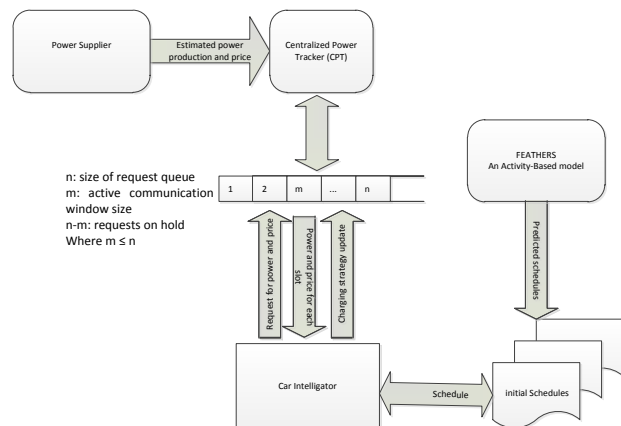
Power Supplier

Estimated power production and price

Centralized Power Tracker (CPT)

n: size of request queue
m: active communication window size
n-m: requests on hold
Where m ≤ n

| 1 | 2 | m | ... | n | |
|---|---|---|---|---|---|

FEATHERS
An Activity-Based model

Predicted schedules

Request for power and price

Power and price for each slot

Charging strategy update

Car Intelligator

Schedule

initial Schedules